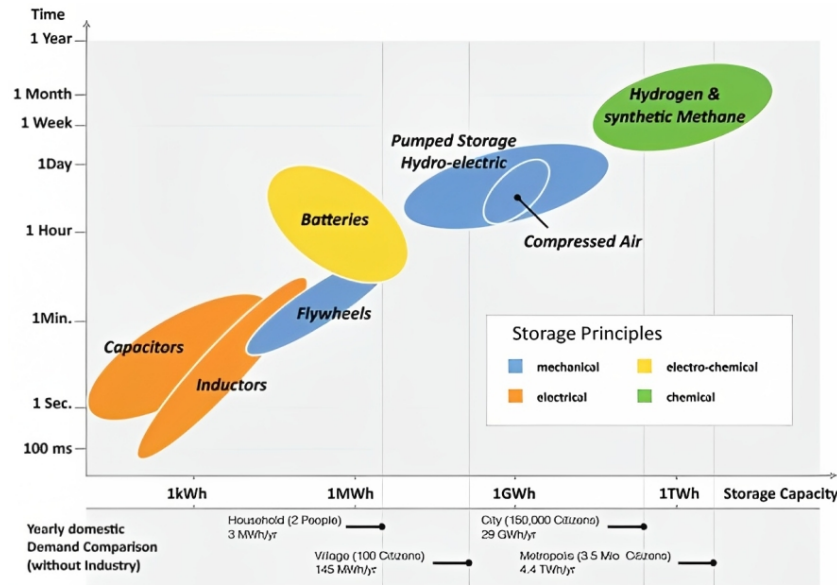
Time

1 Year

1 Month

1 Week

1Day

1 Hour

1Min.

1 Sec.

100 ms

Hydrogen & synthetic Methane

Pumped Storage Hydro-electric

Batteries

Compressed Air

Flywheels

Capacitors

Inductors

Storage Principles

mechanical

electro-chemical

electrical

chemical

1kWh

1MWh

1GWh

1TWh

Storage Capacity

Yearly domestic Demand Comparison (without Industry)

Household (2 People) 3 MWh/yr

Village (100 Citizens) 145 MWh/yr

City (150,000 Citizens) 29 GWh/yr

Metropolis (3.5 Mio. Citizens) 4.4 TWh/yr